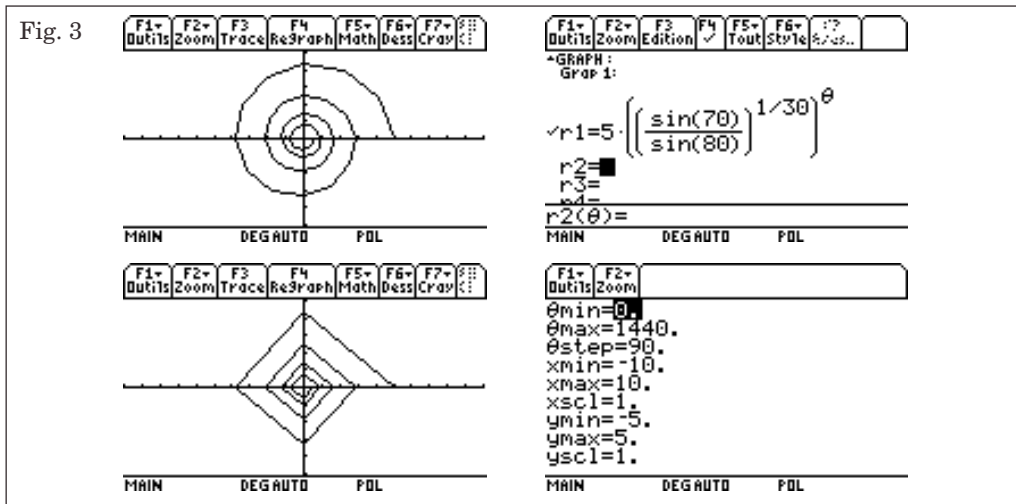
Fig. 3

F1▾ Outils F2▾ Zoom F3 Trace F4 ReGraph F5▾ Math F6▾ Dess F7▾ Cray

MAIN DEG AUTO POL

F1▾ Outils F2▾ Zoom F3 Edition F4 ✓ F5▾ Tout F6▾ Style ⁝? S/cs..

▲GRAPH :
Grap 1:

✓r1=5·$\left(\left(\frac{\sin(70)}{\sin(80)}\right)^{1/30}\right)^{\theta}$

r2=■
r3=
r4=
r2(θ)=

MAIN DEG AUTO POL

F1▾ Outils F2▾ Zoom F3 Trace F4 ReGraph F5▾ Math F6▾ Dess F7▾ Cray

MAIN DEG AUTO POL

F1▾ Outils F2▾ Zoom

θmin=0.
θmax=1440.
θstep=90.
xmin=-10.
xmax=10.
xscl=1.
ymin=-5.
ymax=5.
yscl=1.

MAIN DEG AUTO POL